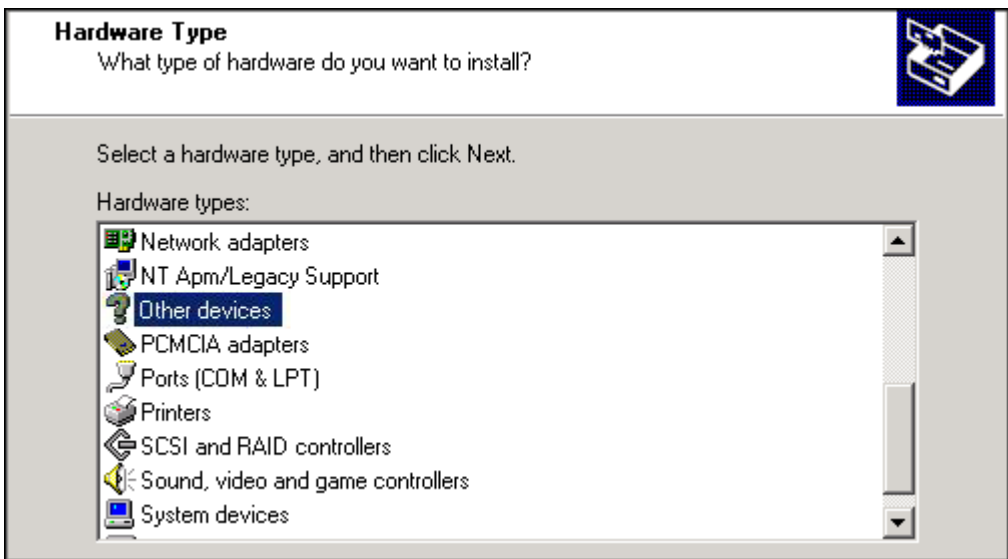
Hardware Type
What type of hardware do you want to install?

Select a hardware type, and then click Next.

Hardware types:

Network adapters
NT Apm/Legacy Support
Other devices
PCMCIA adapters
Ports (COM & LPT)
Printers
SCSI and RAID controllers
Sound, video and game controllers
System devices